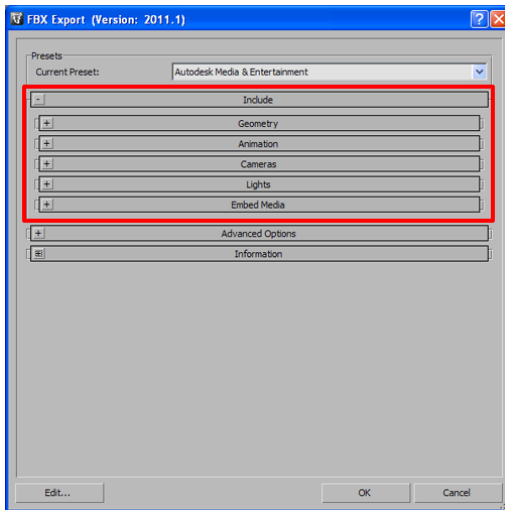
FBX Export (Version: 2011.1)

Presets
Current Preset: Autodesk Media & Entertainment

- Include
+ Geometry
+ Animation
+ Cameras
+ Lights
+ Embed Media
+ Advanced Options
Information

Edit... OK Cancel